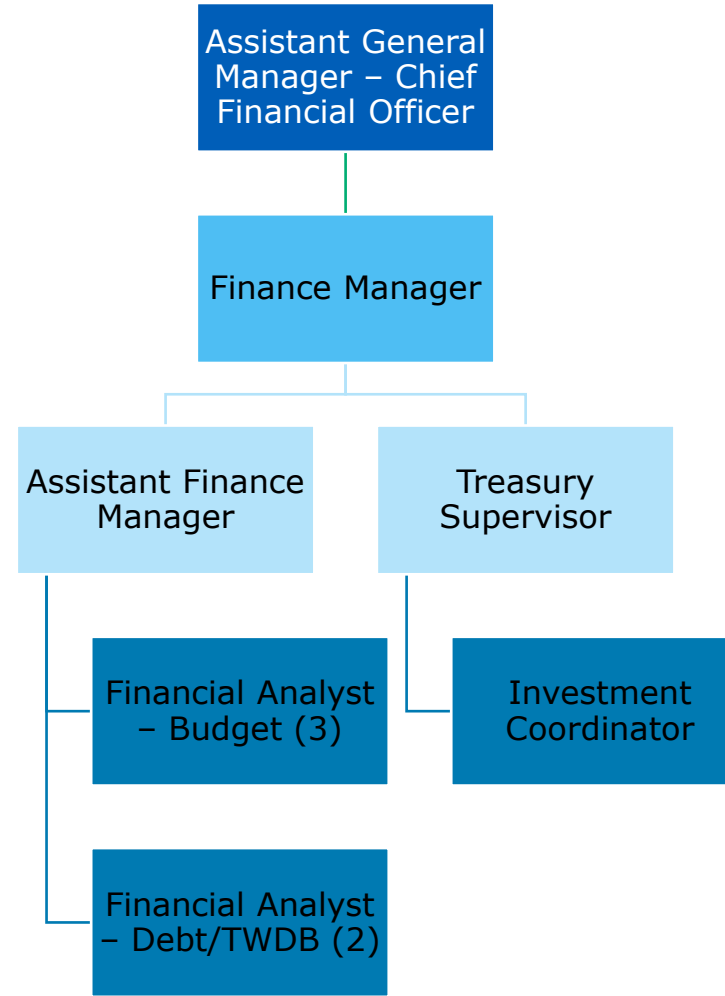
Assistant General Manager – Chief Financial Officer

Finance Manager

Assistant Finance Manager

Treasury Supervisor

Financial Analyst – Budget (3)

Investment Coordinator

Financial Analyst – Debt/TWDB (2)